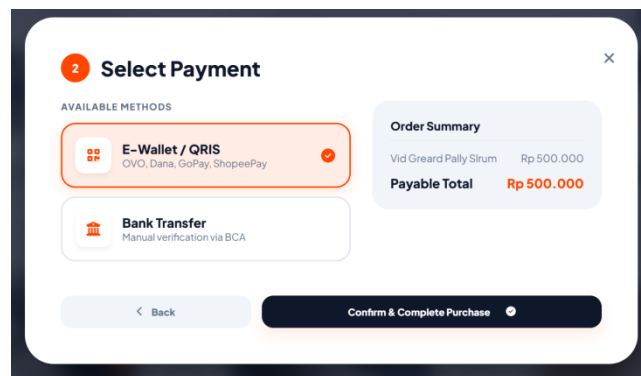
2 Select Payment

×

AVAILABLE METHODS

E-Wallet / QRIS
OVO, Dana, GoPay, ShopeePay

Bank Transfer
Manual verification via BCA

Order Summary

Vid Greard Pally Slrum Rp 500.000

Payable Total Rp 500.000

< Back

Confirm & Complete Purchase